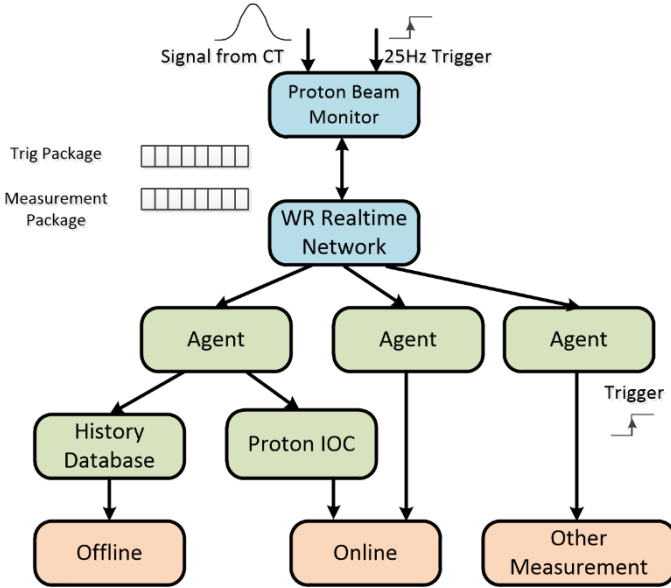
Signal from CT

25Hz Trigger

Proton Beam Monitor

Trig Package

Measurement Package

WR Realtime Network

Agent

Agent

Agent

Trigger

History Database

Proton IOC

Offline

Online

Other Measurement